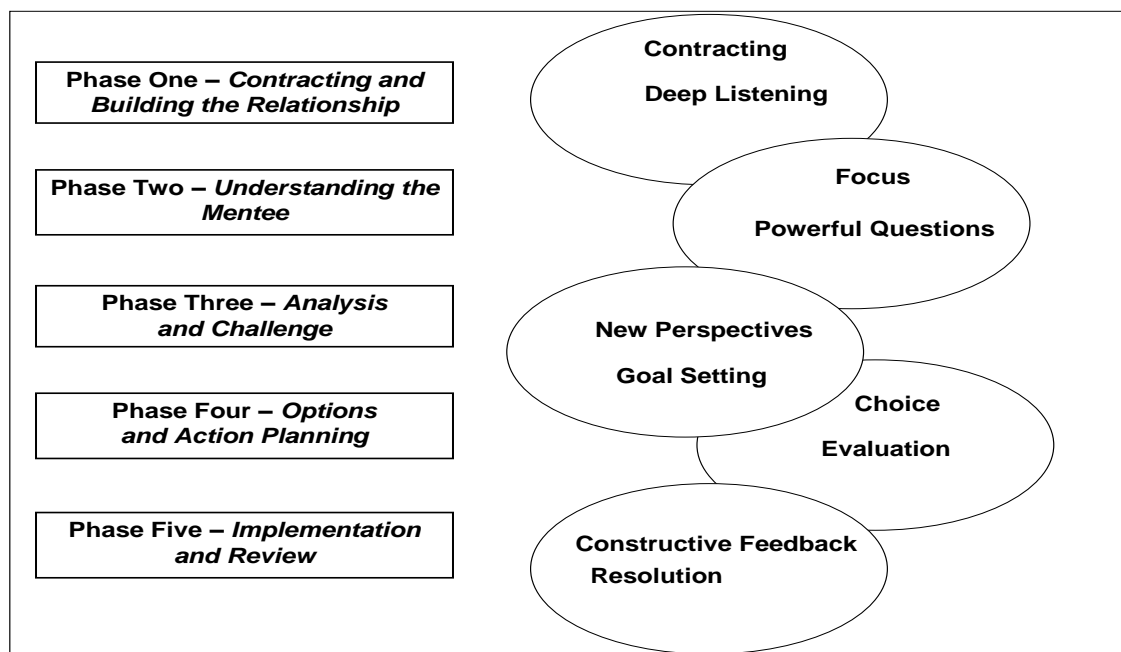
Phase One – *Contracting and Building the Relationship*

Contracting

Deep Listening

Phase Two – *Understanding the Mentee*

Focus

Powerful Questions

Phase Three – *Analysis and Challenge*

New Perspectives

Goal Setting

Phase Four – *Options and Action Planning*

Choice

Evaluation

Phase Five – *Implementation and Review*

Constructive Feedback

Resolution